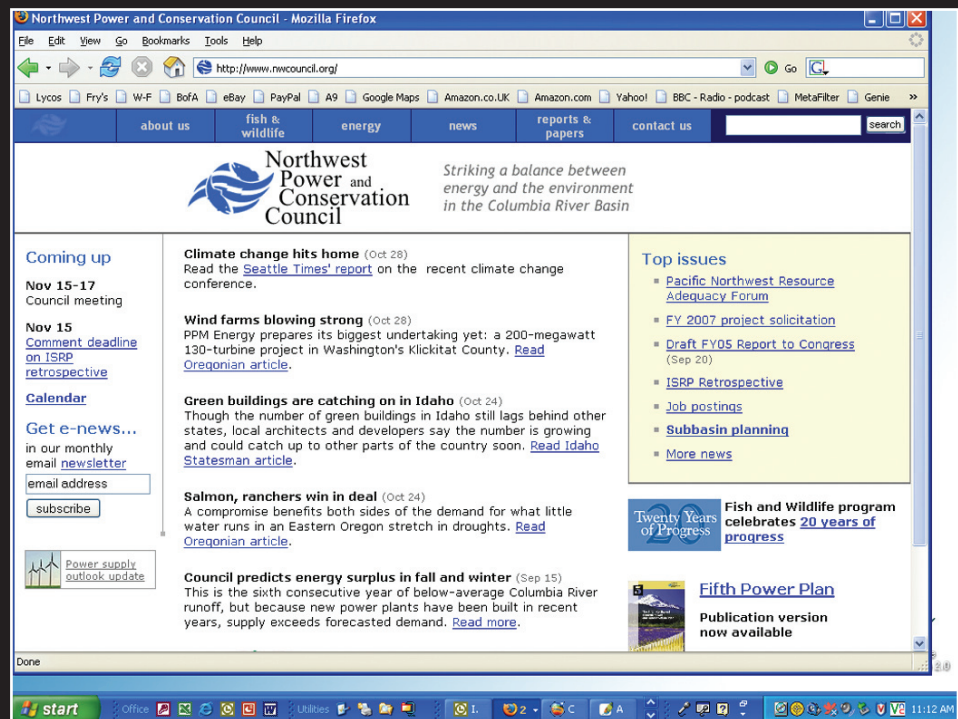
Northwest Power and Conservation Council - Mozilla Firefox

File Edit View Go Bookmarks Tools Help

http://www.nwcouncil.org/

Go

Lycos Fry's W-F BofA eBay PayPal A9 Google Maps Amazon.co.UK Amazon.com Yahoo! BBC - Radio - podcast MetaFilter Genie

about us | fish & wildlife | energy | news | reports & papers | contact us | search

Northwest Power and Conservation Council

Striking a balance between energy and the environment in the Columbia River Basin

Coming up

Nov 15-17
Council meeting

Nov 15
Comment deadline on ISRP retrospective

Calendar

Get e-news...
in our monthly email newsletter

email address

subscribe

Power supply outlook update

Climate change hits home (Oct 28)
Read the Seattle Times' report on the recent climate change conference.

Wind farms blowing strong (Oct 28)
PPM Energy prepares its biggest undertaking yet: a 200-megawatt 130-turbine project in Washington's Klickitat County. Read Oregonian article.

Green buildings are catching on in Idaho (Oct 24)
Though the number of green buildings in Idaho still lags behind other states, local architects and developers say the number is growing and could catch up to other parts of the country soon. Read Idaho Statesman article.

Salmon, ranchers win in deal (Oct 24)
A compromise benefits both sides of the demand for what little water runs in an Eastern Oregon stretch in droughts. Read Oregonian article.

Council predicts energy surplus in fall and winter (Sep 15)
This is the sixth consecutive year of below-average Columbia River runoff, but because new power plants have been built in recent years, supply exceeds forecasted demand. Read more.

Top issues

Pacific Northwest Resource Adequacy Forum

FY 2007 project solicitation

Draft FY05 Report to Congress (Sep 20)

ISRP Retrospective

Job postings

Subbasin planning

More news

Twenty Years of Progress

Fish and Wildlife program celebrates 20 years of progress

Fifth Power Plan

Publication version now available

Done

start Office Utilities 2 C A 11:12 AM